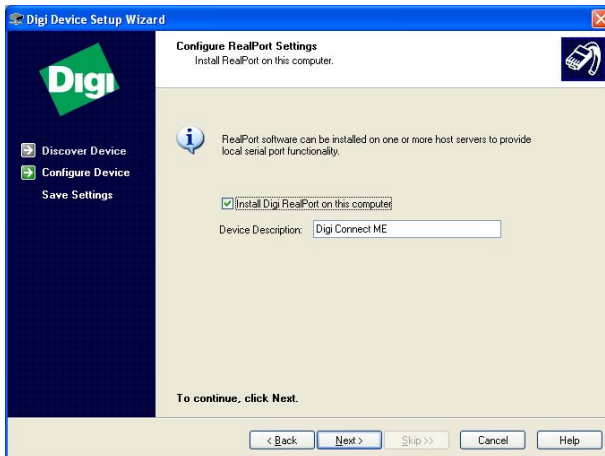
Digi Device Setup Wizard

Digi

Discover Device
Configure Device
Save Settings

Configure RealPort Settings
Install RealPort on this computer.

RealPort software can be installed on one or more host servers to provide local serial port functionality.

Install Digi RealPort on this computer

Device Description: Digi Connect ME

To continue, click Next.

< Back
Next >
Skip >>
Cancel
Help